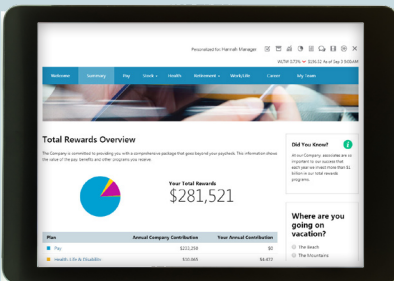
Personalized for Hannah Manager

Welcome Summary Pay Stock Health Retirement Work/Life Career My Team

Total Rewards Overview

The Company is committed to providing you with a comprehensive package that goes beyond your paycheck. This information shows the value of the pay, benefits and other programs you receive.

Your Total Rewards
$281,521

| Plan | Annual Company Contribution | Your Annual Contribution |
|---|---|---|
| Pay | $252,258 | $0 |
| Health, Life & Disability | $10,669 | $4,653 |

Did You Know?

At our Company, associates are so important to our success that each year we invest more than $1 billion in our total rewards programs.

Where are you going on vacation?

The Beach
The Mountains